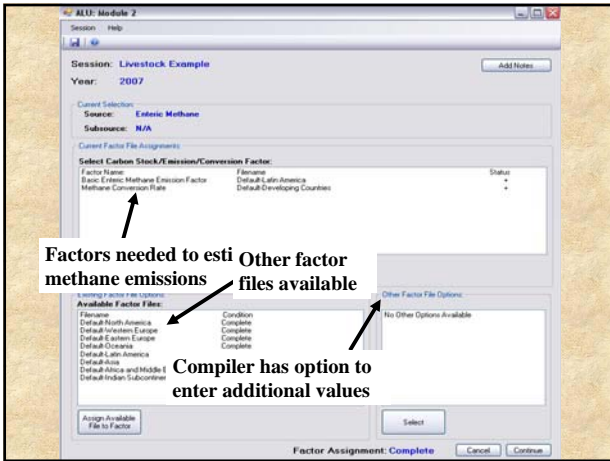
ALU: Module 2

Session Help

Session: Livestock Example

Add Notes

Year: 2007

Current Selection

Source: Enteric Methane

Subsource: N/A

Current Factor File Assignments

Select Carbon Stock/Emission/Conversion Factor:

| Factor Name | Filename | Status |
|---|---|---|
| Basic Enteric Methane Emission Factor | Default-Latin America | + |
| Methane Conversion Rate | Default-Developing Countries | + |

Factors needed to esti

methane emissions

Other factor files available

Existing Factor File Options

Available Factor Files:

| Filename | Condition |
|---|---|
| Default-North America | Complete |
| Default-Western Europe | Complete |
| Default-Eastern Europe | Complete |
| Default-Oceania | Complete |
| Default-Latin America | |
| Default-Asia | |
| Default-Africa and Middle E | |
| Default-Indian Subcontiner | |

Other Factor File Options

No Other Options Available

Compiler has option to enter additional values

Assign Available File to Factor

Select

Factor Assignment: Complete

Cancel

Continue